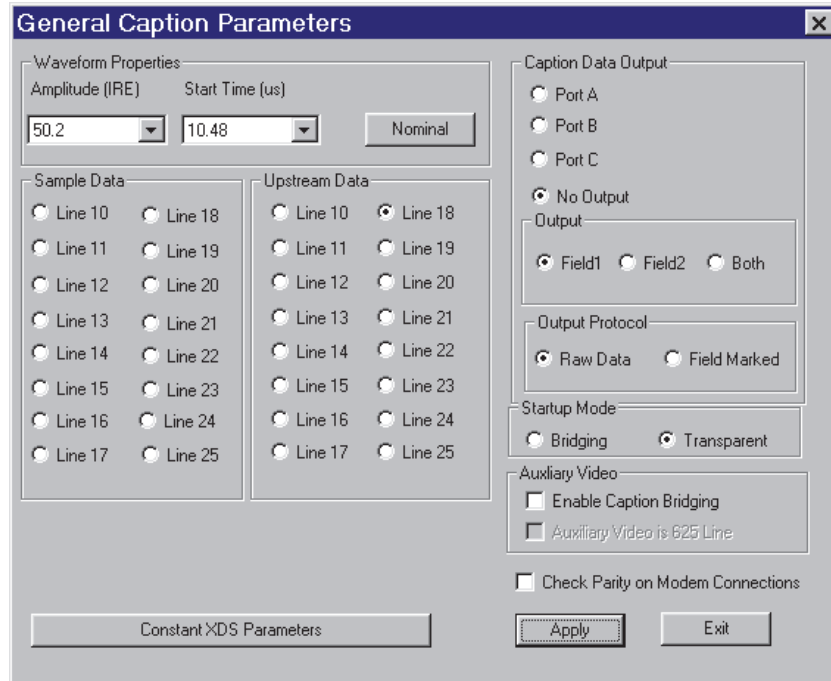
General Caption Parameters

Waveform Properties
Amplitude (IRE) Start Time (us)
50.2
10.48
Nominal

Sample Data
Line 10
Line 18
Line 11
Line 19
Line 12
Line 20
Line 13
Line 21
Line 14
Line 22
Line 15
Line 23
Line 16
Line 24
Line 17
Line 25

Upstream Data
Line 10
Line 18
Line 11
Line 19
Line 12
Line 20
Line 13
Line 21
Line 14
Line 22
Line 15
Line 23
Line 16
Line 24
Line 17
Line 25

Caption Data Output
Port A
Port B
Port C
No Output
Output
Field1 Field2 Both
Output Protocol
Raw Data Field Marked

Startup Mode
Bridging Transparent

Auxiliary Video
Enable Caption Bridging
Auxiliary Video is 625 Line

Check Parity on Modem Connections

Constant XDS Parameters
Apply
Exit